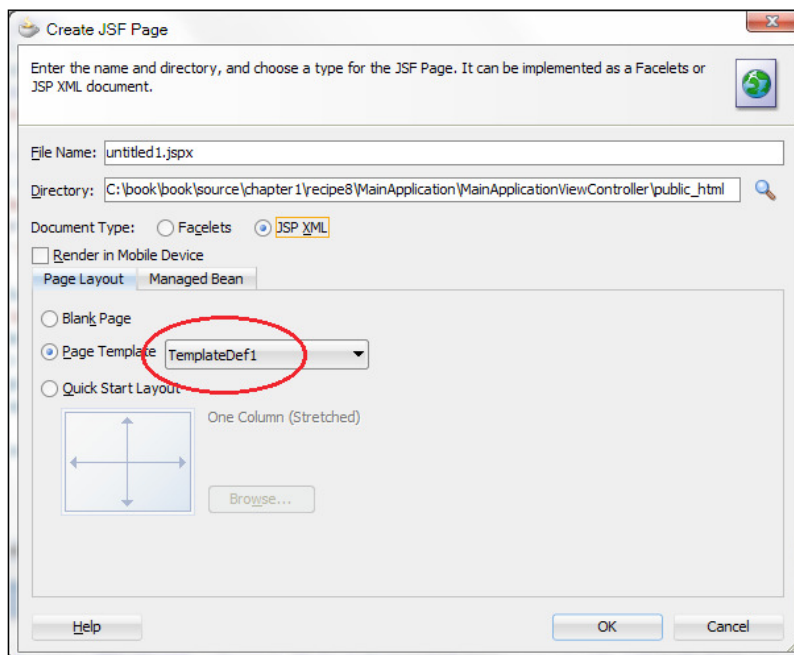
Create JSF Page

Enter the name and directory, and choose a type for the JSF Page. It can be implemented as a Facelets or JSP XML document.

File Name: untitled1.jspx

Directory: C:\book\book\source\chapter1\recipe8\MainApplication\MainApplicationViewController\public_html

Document Type: Facelets JSP XML

Render in Mobile Device

Page Layout Managed Bean

Blank Page

Page Template TemplateDef1

Quick Start Layout

One Column (Stretched)

Browse...

Help OK Cancel